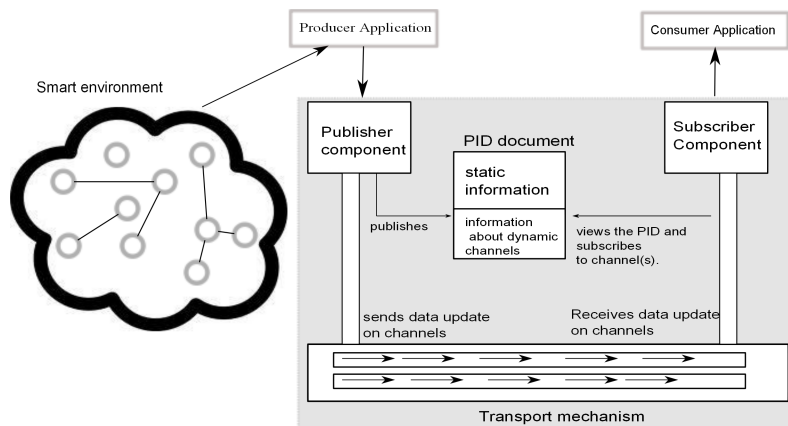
Producer Application

Consumer Application

Smart environment

Publisher component

PID document

static information

information about dynamic channels

Subscriber Component

publishes

views the PID and subscribes to channel(s).

sends data update on channels

Receives data update on channels

Transport mechanism